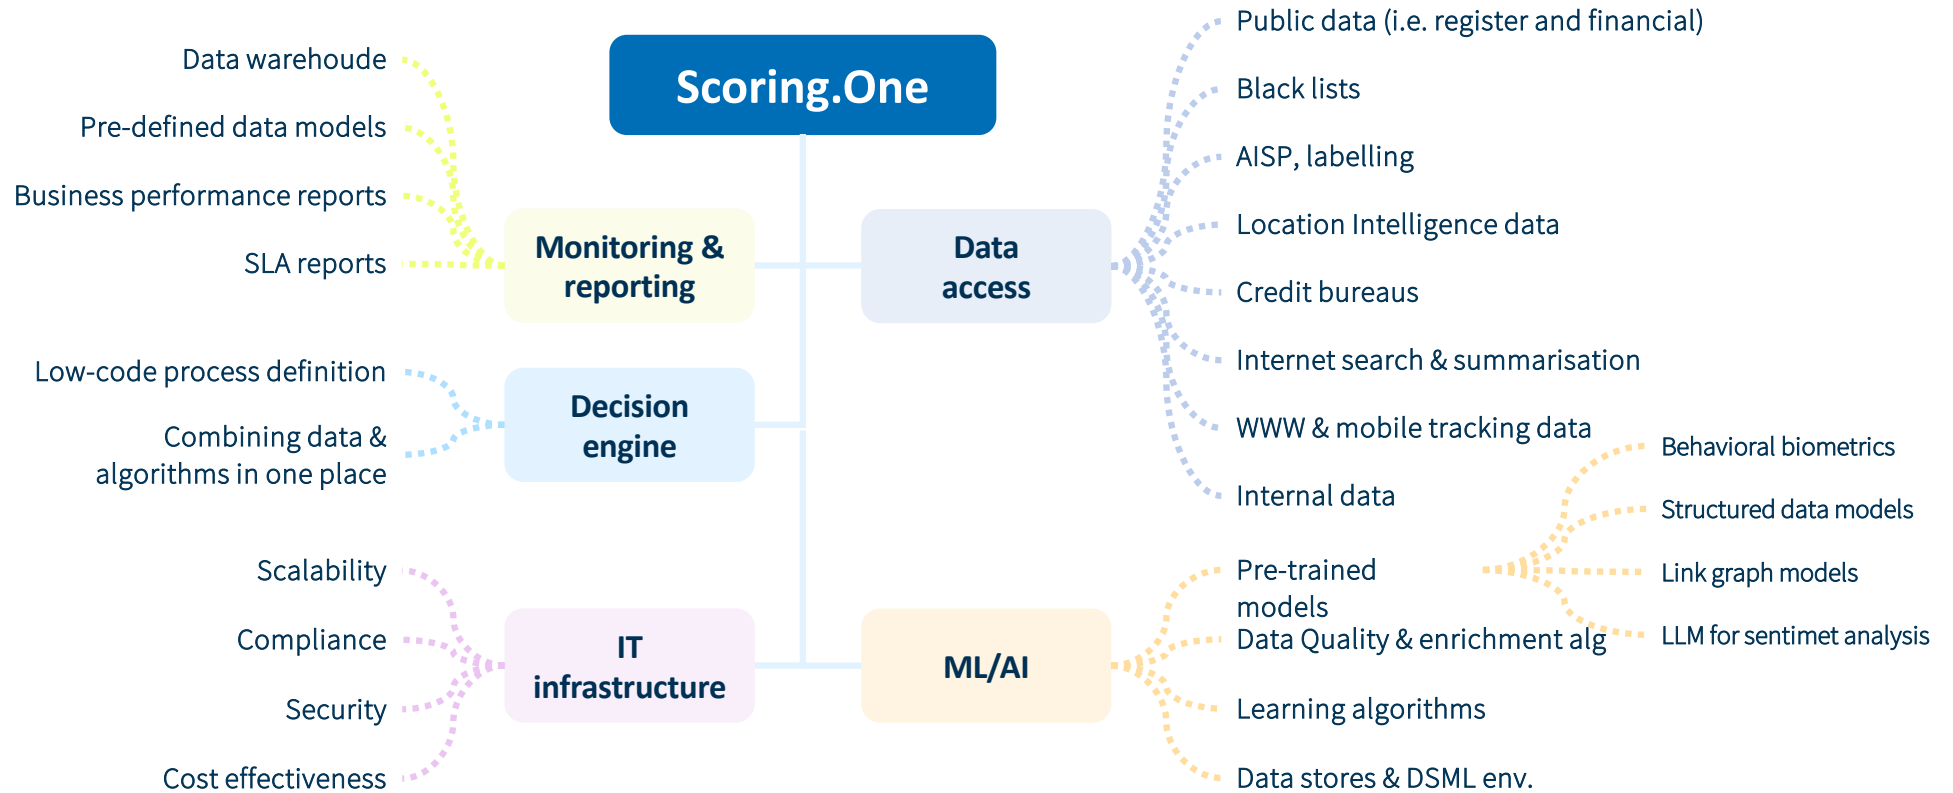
Scoring.One

Monitoring & reporting

Data warehoude

Pre-defined data models

Business performance reports

SLA reports

Decision engine

Low-code process definition

Combining data & algorithms in one place

IT infrastructure

Scalability

Compliance

Security

Cost effectiveness

Data access

Public data (i.e. register and financial)

Black lists

AISP, labelling

Location Intelligence data

Credit bureaus

Internet search & summarisation

WWW & mobile tracking data

Internal data

ML/AI

Pre-trained models

Behavioral biometrics

Structured data models

Link graph models

LLM for sentimet analysis

Data Quality & enrichment alg

Learning algorithms

Data stores & DSML env.